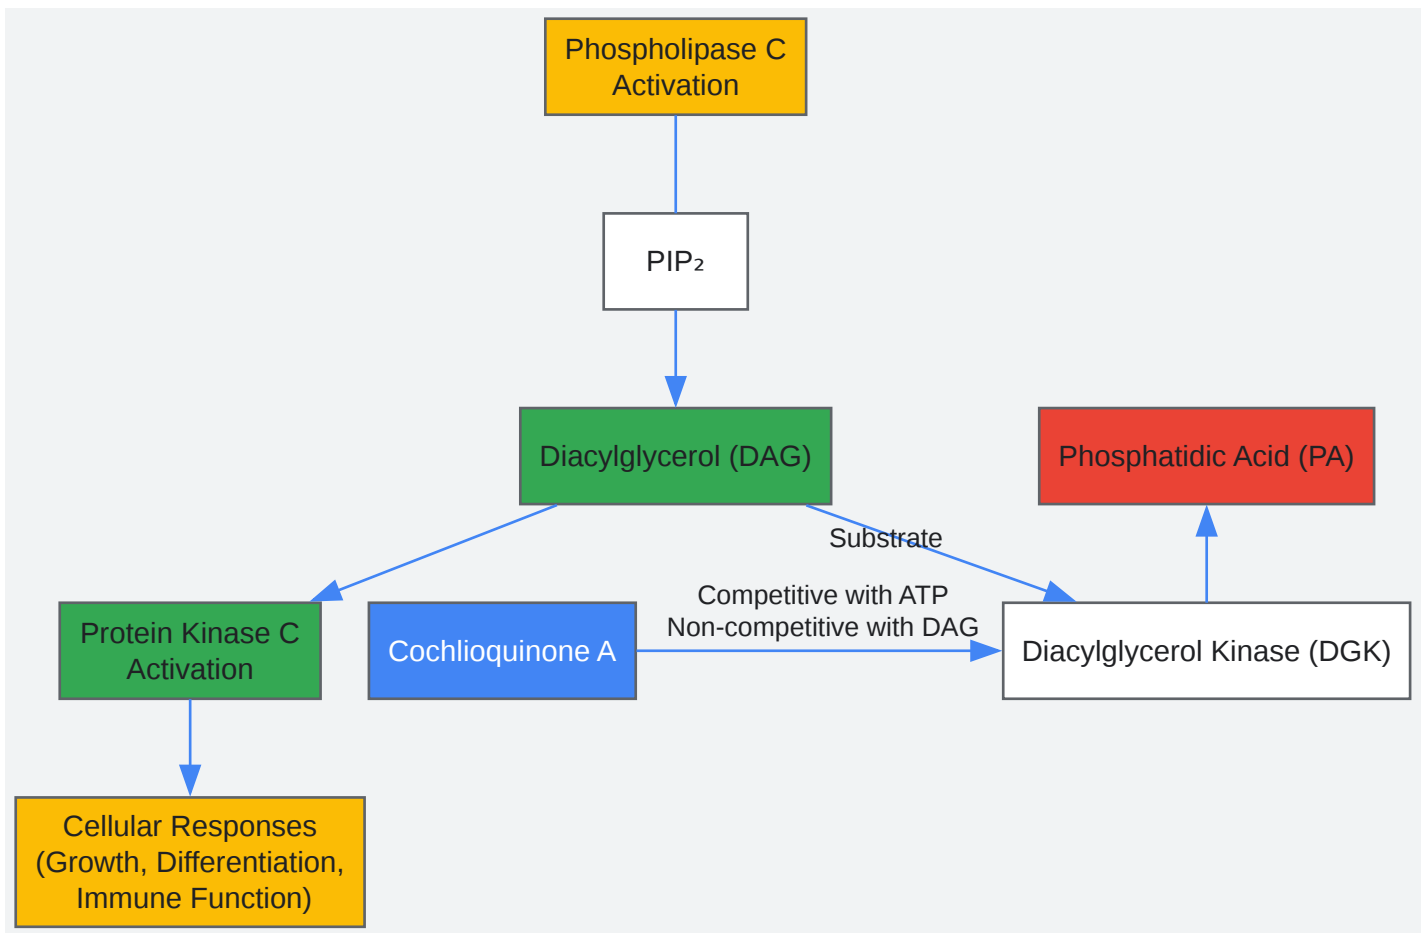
Phospholipase C Activation

$PIP_2$

Diacylglycerol (DAG)

Phosphatidic Acid (PA)

Substrate

Competitive with ATP
Non-competitive with DAG

Protein Kinase C Activation

Cochlioquinone A

Diacylglycerol Kinase (DGK)

Cellular Responses (Growth, Differentiation, Immune Function)